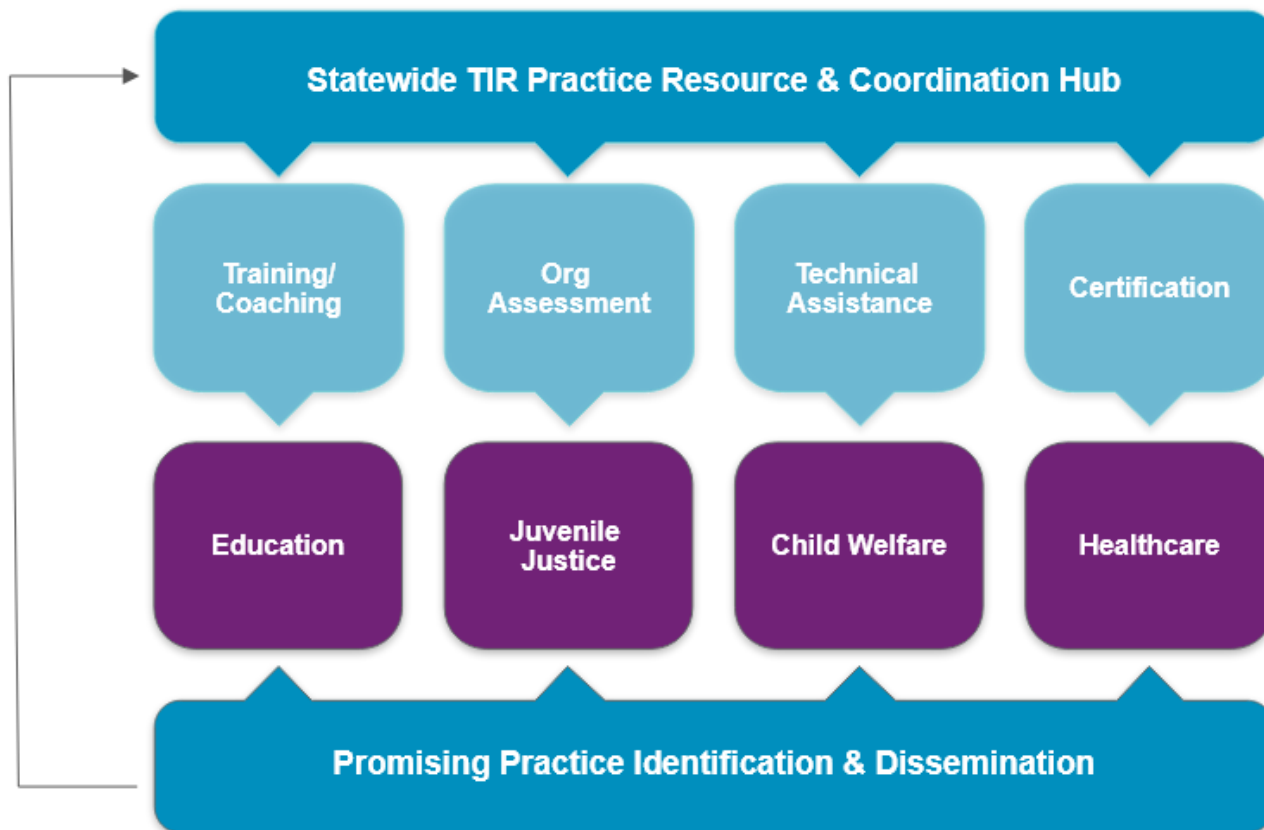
Statewide TIR Practice Resource & Coordination Hub

Training/ Coaching

Org Assessment

Technical Assistance

Certification

Education

Juvenile Justice

Child Welfare

Healthcare

Promising Practice Identification & Dissemination